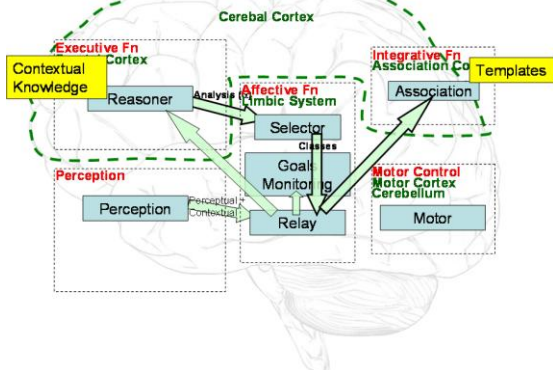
Cerebal Cortex

Executive Fn
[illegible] Cortex

Contextual Knowledge

Reasoner

Analysis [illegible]

Affective Fn
Limbic System

Selector

Classes

Goals
Monitoring

Integrative Fn
Association Co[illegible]

Templates

Association

Perception

Perception

Perceptual + Contextual

Relay

Motor Control
Motor Cortex
Cerebellum

Motor